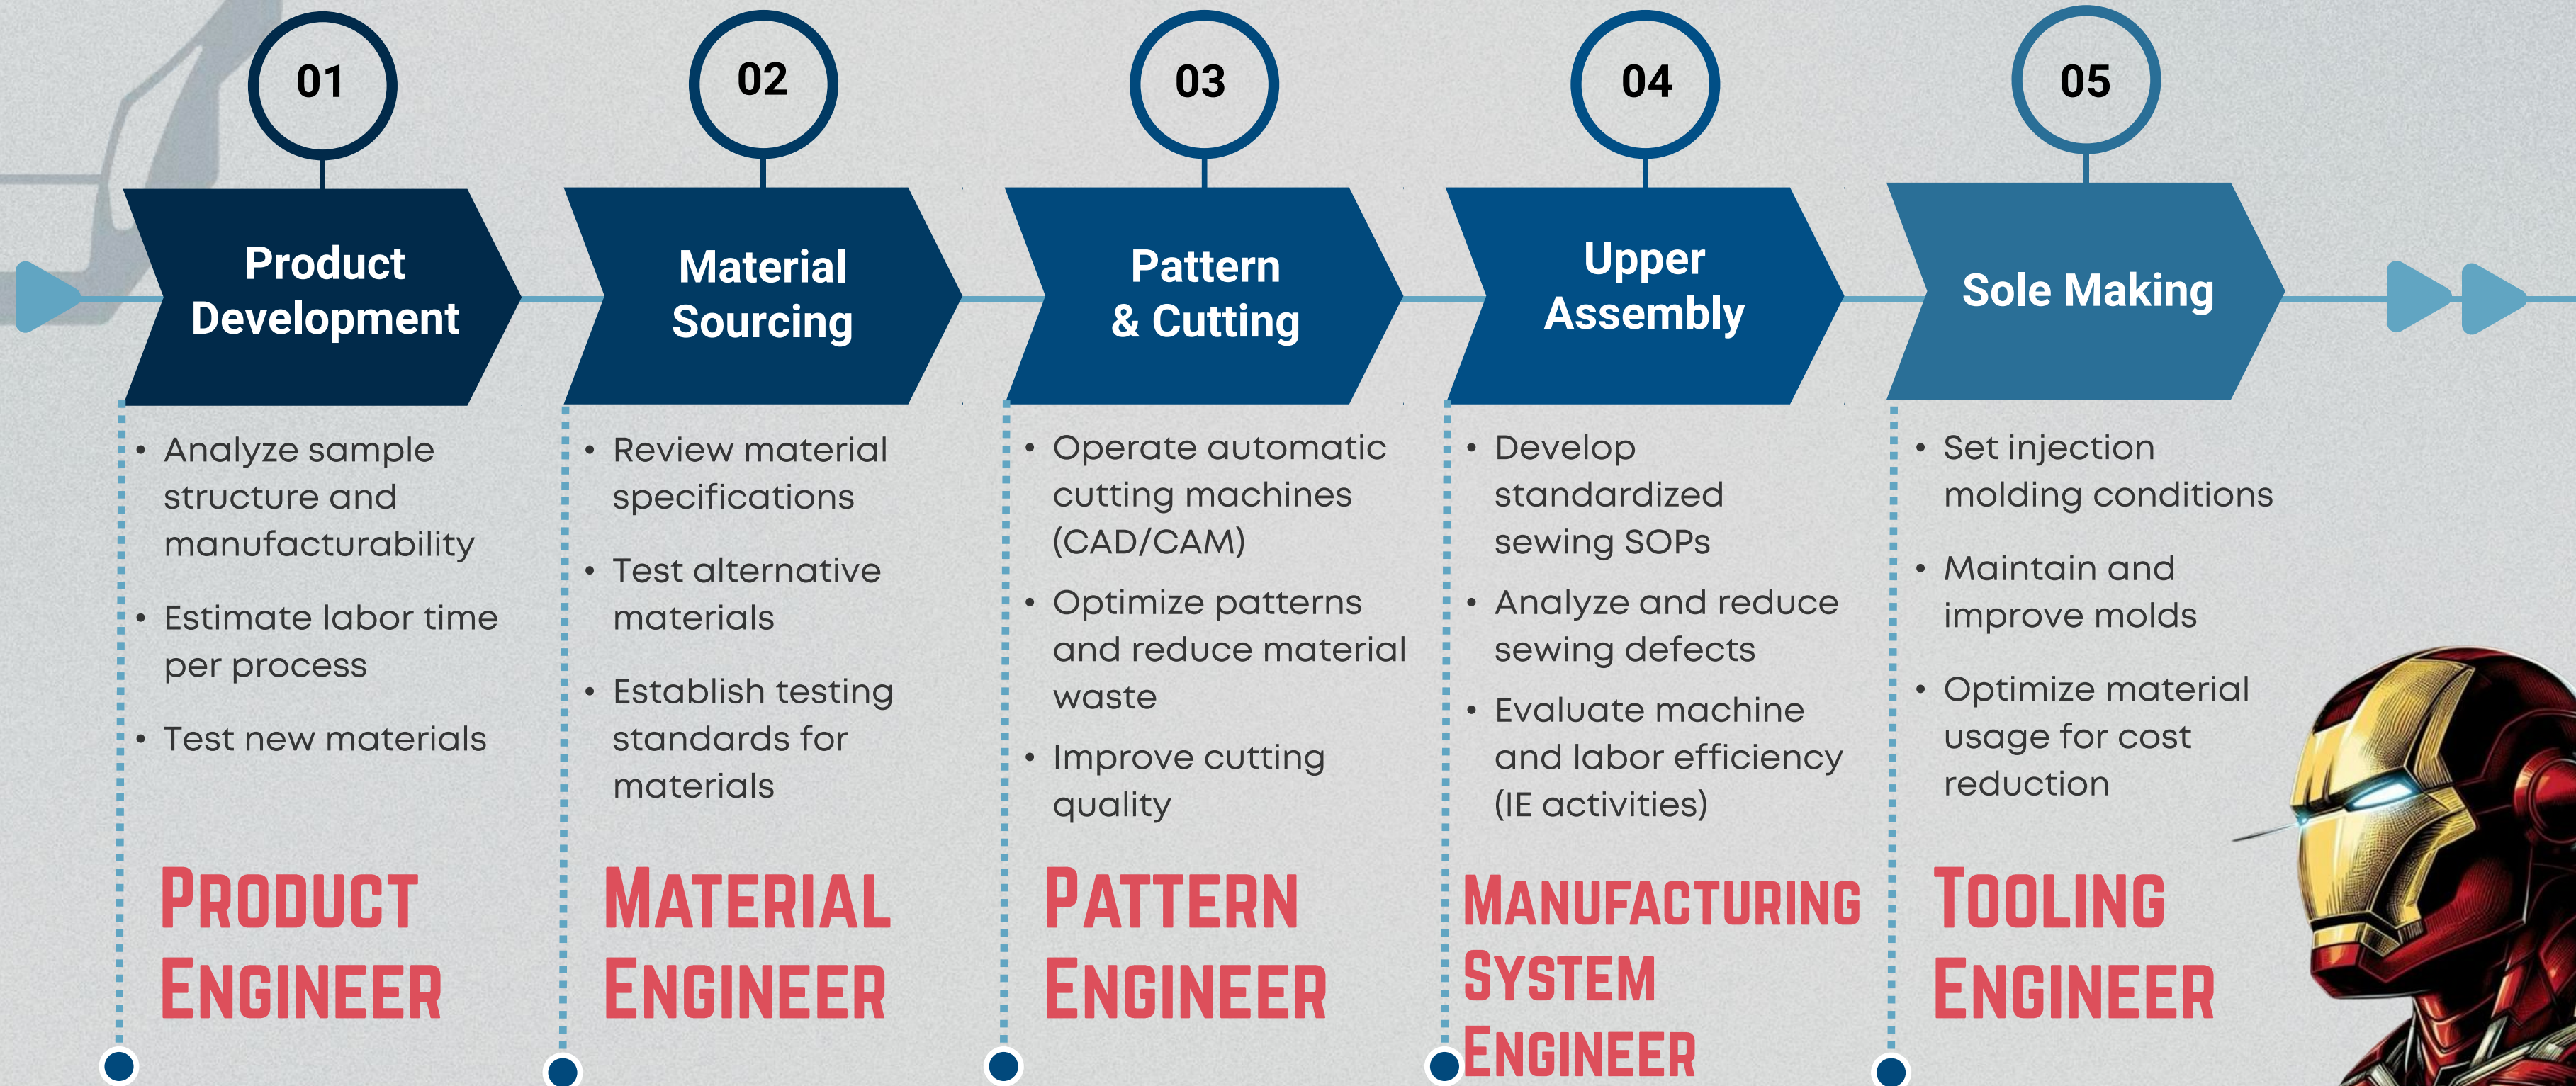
01

Product Development

• Analyze sample structure and manufacturability
• Estimate labor time per process
• Test new materials

PRODUCT ENGINEER

02

Material Sourcing

• Review material specifications
• Test alternative materials
• Establish testing standards for materials

MATERIAL ENGINEER

03

Pattern & Cutting

• Operate automatic cutting machines (CAD/CAM)
• Optimize patterns and reduce material waste
• Improve cutting quality

PATTERN ENGINEER

04

Upper Assembly

• Develop standardized sewing SOPs
• Analyze and reduce sewing defects
• Evaluate machine and labor efficiency (IE activities)

MANUFACTURING SYSTEM ENGINEER

05

Sole Making

• Set injection molding conditions
• Maintain and improve molds
• Optimize material usage for cost reduction

TOOLING ENGINEER